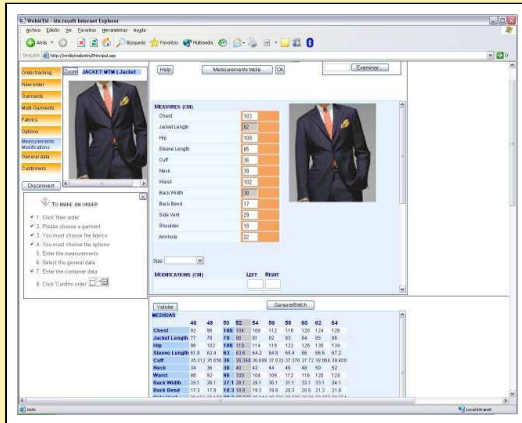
WebMTM - Microsoft Internet Explorer

Archivo Edición Ver Favoritos Herramientas Ayuda

Atrás Búsqueda Favoritos Multimedia

Dirección http://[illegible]/Principal.asp

Order tracking
New order
Garments
Multi-Garments
Fabrics
Options
Measurements Modifications
General data
Customers

Disconnect

Zoom JACKET MTM | Jacket

TO MAKE AN ORDER

1. Click 'New order'
2. Please choose a garment
3. You must choose the fabrics
4. You must choose the options
5. Enter the measurements
6. Select the general data
7. Enter the customer data
8. Click 'Confirm order'

Help Measurements table Ok Examiner

MEASURES (CM)

| | |
|---|---|
| Chest | 103 |
| Jacket Length | 82 |
| Hip | 108 |
| Sleeve Length | 65 |
| Cuff | 36 |
| Neck | 39 |
| Waist | 102 |
| Back Width | 30 |
| Back Bend | 17 |
| Side Vent | 29 |
| Shoulder | 16 |
| Armhole | 22 |

Size

MODIFICATIONS (CM) LEFT RIGHT

Validar GenerateBatch

MEDIDAS

| | 46 | 48 | 50 | 52 | 54 | 56 | 58 | 60 | 62 | 64 |
|---|---|---|---|---|---|---|---|---|---|---|
| Chest | 92 | 96 | 100 | 104 | 108 | 112 | 116 | 120 | 124 | 128 |
| Jacket Length | 77 | 78 | 79 | 80 | 81 | 82 | 83 | 84 | 85 | 86 |
| Hip | 98 | 102 | 106 | 110 | 114 | 118 | 122 | 126 | 130 | 134 |
| Sleeve Length | 61.8 | 62.4 | 63 | 63.6 | 64.2 | 64.8 | 65.4 | 66 | 66.6 | 67.2 |
| Cuff | 35.312 | 35.656 | 36 | 36.344 | 36.688 | 37.032 | 37.376 | 37.72 | 38.064 | 38.408 |
| Neck | 34 | 36 | 38 | 40 | 42 | 44 | 46 | 48 | 50 | 52 |
| Waist | 88 | 92 | 96 | 100 | 104 | 108 | 112 | 116 | 120 | 124 |
| Back Width | 26.1 | 26.1 | 27.1 | 28.1 | 29.1 | 30.1 | 31.1 | 32.1 | 33.1 | 34.1 |
| Back Bend | 17.3 | 17.8 | 18.3 | 18.8 | 19.3 | 19.8 | 20.3 | 20.8 | 21.3 | 21.8 |

Listo

Intranet local